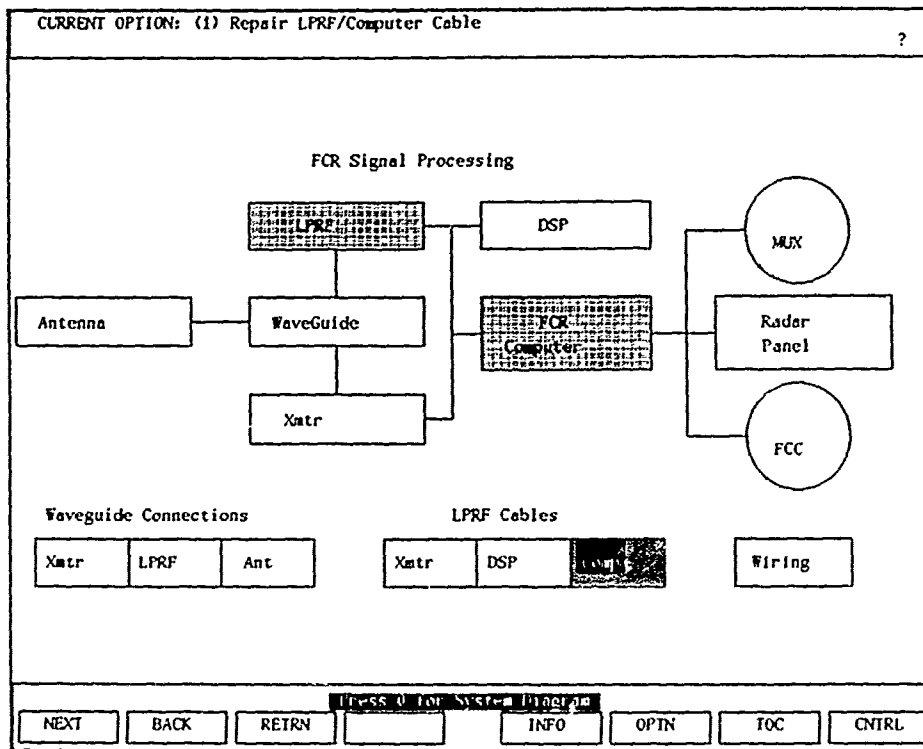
CURRENT OPTION: (1) Repair LPRF/Computer Cable

?

FCR Signal Processing

LPRF

DSP

MUX

Antenna

WaveGuide

FCR Computer

Radar Panel

Xmtr

FCC

Waveguide Connections

LPRF Cables

Xmtr

LPRF

Ant

Xmtr

DSP

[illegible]

Wiring

Press 0 for System Diagram

NEXT

BACK

RETRN

INFO

OPTN

TOC

CNTRL